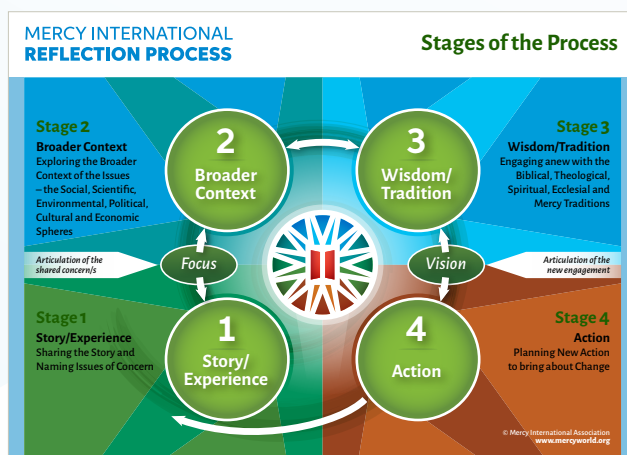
MERCY INTERNATIONAL
REFLECTION PROCESS

Stages of the Process

Stage 2
Broader Context
Exploring the Broader Context of the Issues – the Social, Scientific, Environmental, Political, Cultural and Economic Spheres

2
Broader Context

3
Wisdom/ Tradition

Stage 3
Wisdom/Tradition
Engaging anew with the Biblical, Theological, Spiritual, Ecclesial and Mercy Traditions

Articulation of the shared concern/s

Focus

Vision

Articulation of the new engagement

Stage 1
Story/Experience
Sharing the Story and Naming Issues of Concern

1
Story/ Experience

4
Action

Stage 4
Action
Planning New Action to bring about Change

© Mercy International Association
www.mercyworld.org